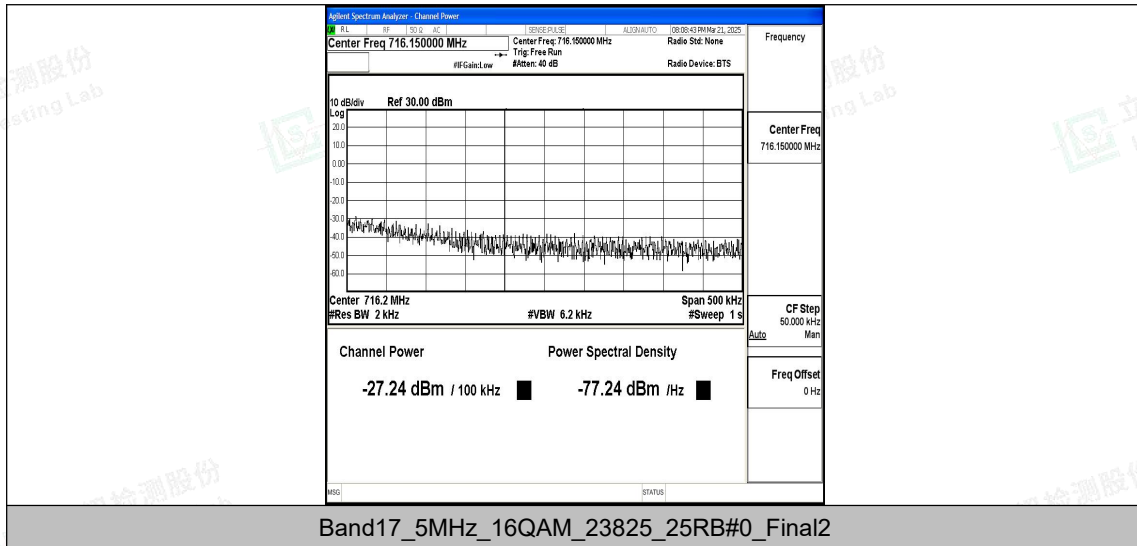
Agilent Spectrum Analyzer - Channel Power

RL RF 50 Ω AC SENSE:PULSE ALIGN AUTO 08:08:43 PM Mar 21, 2025

Center Freq 716.150000 MHz

Center Freq: 716.150000 MHz
Trig: Free Run
#Atten: 40 dB

Radio Std: None

Radio Device: BTS

#IFGain:Low

Frequency

10 dB/div Ref 30.00 dBm
Log

20.0
10.0
0.00
-10.0
-20.0
-30.0
-40.0
-50.0
-60.0

Center 716.2 MHz
#Res BW 2 kHz

#VBW 6.2 kHz

Span 500 kHz
#Sweep 1 s

Center Freq
716.150000 MHz

CF Step
50.000 kHz
Auto Man

Freq Offset
0 Hz

Channel Power

-27.24 dBm / 100 kHz

Power Spectral Density

-77.24 dBm /Hz

MSG

STATUS

Band17_5MHz_16QAM_23825_25RB#0_Final2